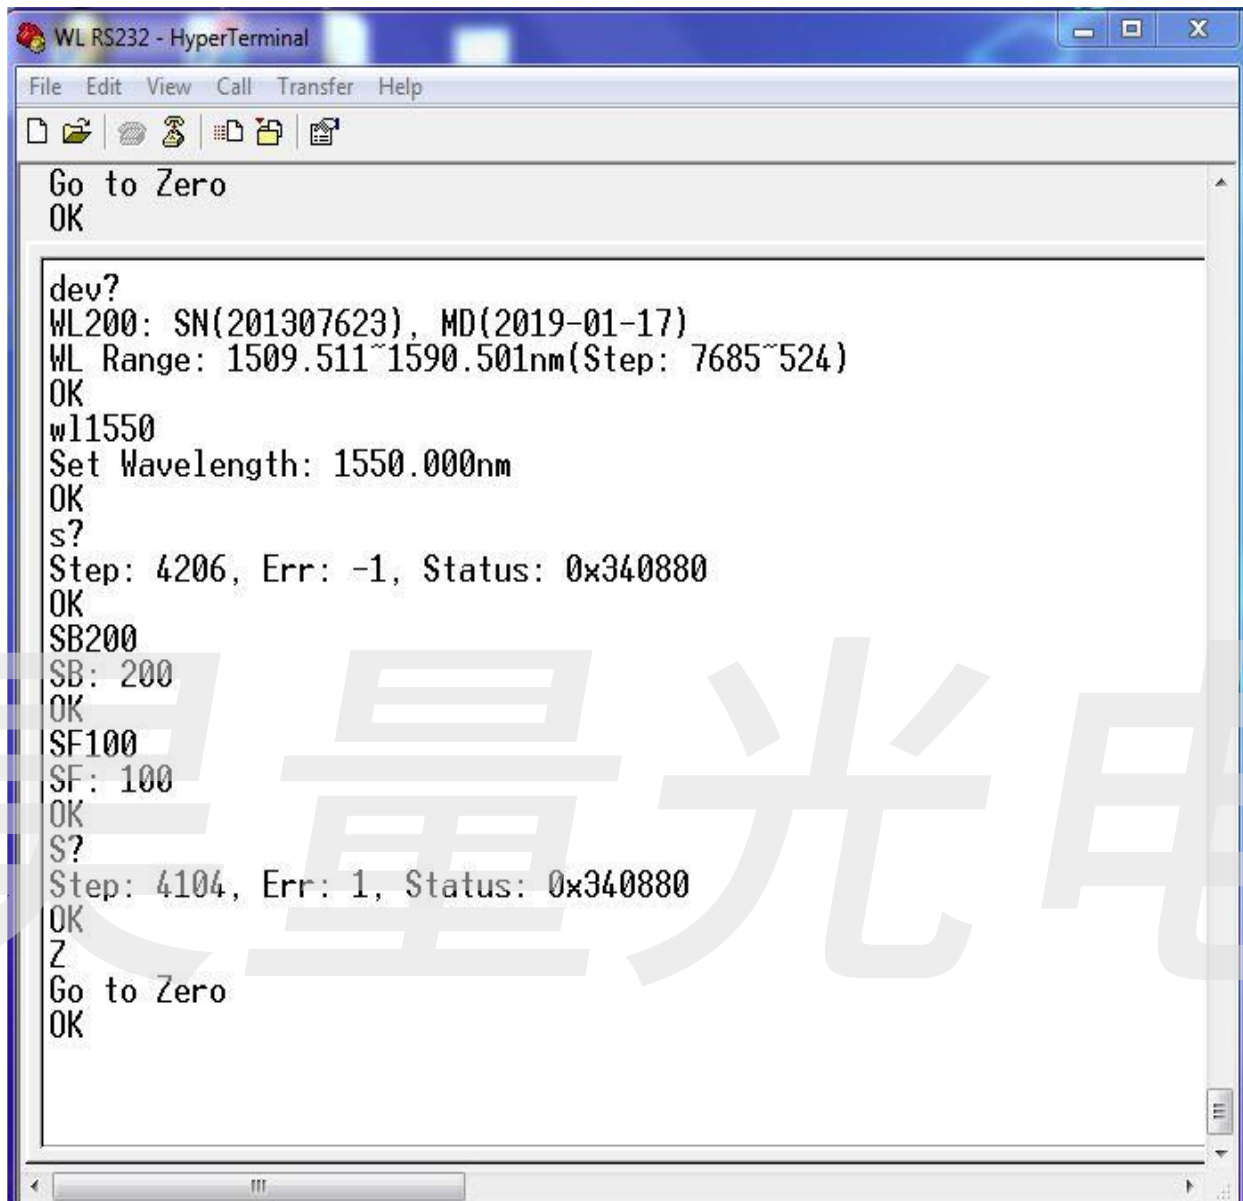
WL RS232 - HyperTerminal

File Edit View Call Transfer Help

Go to Zero
OK

dev?
WL200: SN(201307623), MD(2019-01-17)
WL Range: 1509.511~1590.501nm(Step: 7685~524)
OK
wl1550
Set Wavelength: 1550.000nm
OK
s?
Step: 4206, Err: -1, Status: 0x340880
OK
SB200
SB: 200
OK
SF100
SF: 100
OK
S?
Step: 4104, Err: 1, Status: 0x340880
OK
Z
Go to Zero
OK

昊量光电